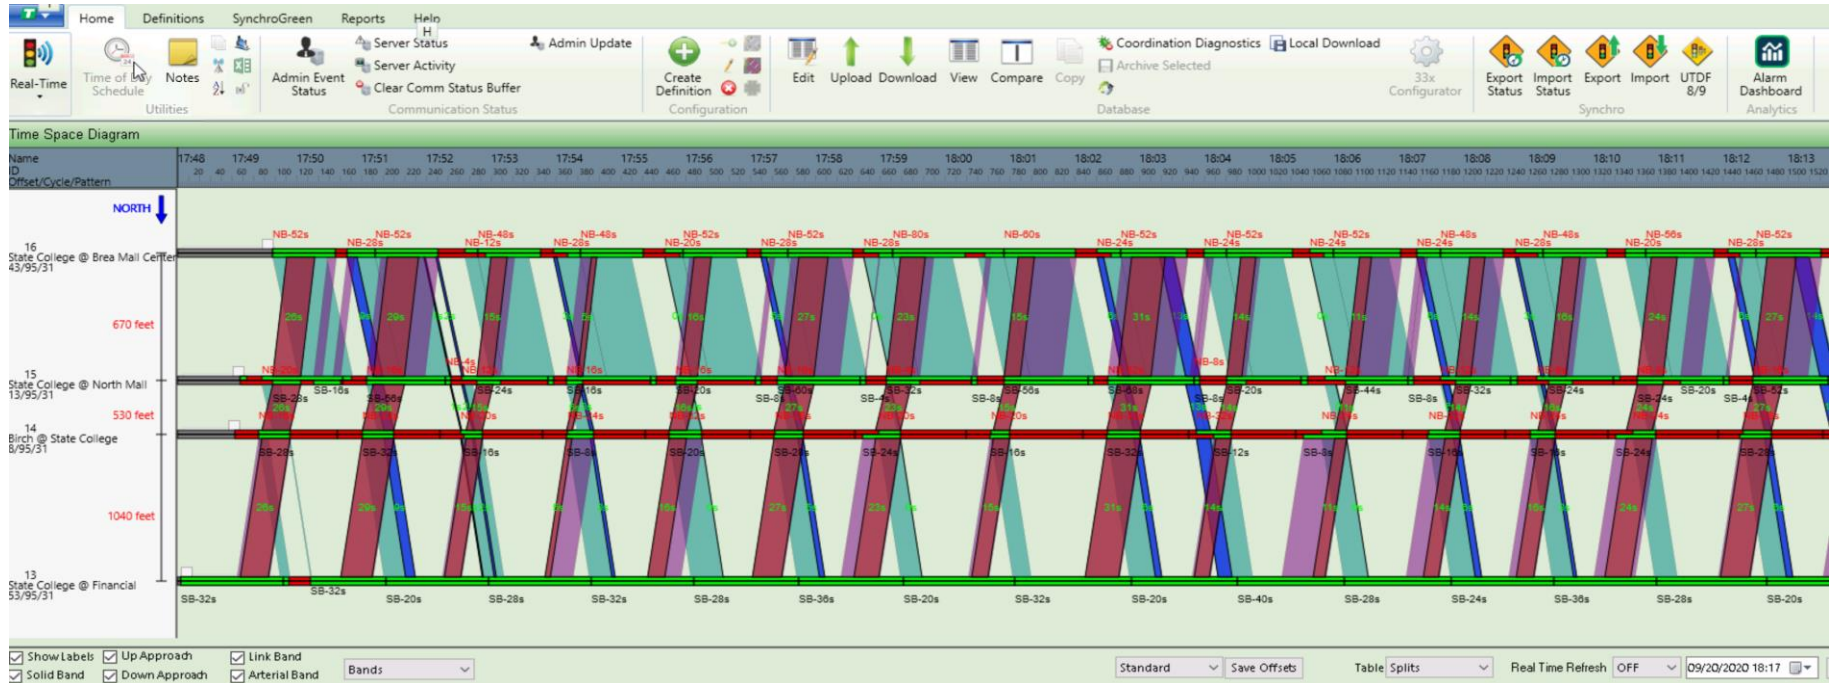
Home Definitions SynchroGreen Reports Help

Real-Time Time of Day Schedule Notes Utilities

Admin Event Status Server Status Server Activity Clear Comm Status Buffer Admin Update Communication Status

Create Definition Configuration

Edit Upload Download View Compare Copy

Coordination Diagnostics Local Download Archive Selected Database

33x Configurator

Export Status Import Status Export Import UTDF 8/9 Synchro

Alarm Dashboard Analytics

Time Space Diagram

Name
ID
Offset/Cycle/Pattern

17:48 17:49 17:50 17:51 17:52 17:53 17:54 17:55 17:56 17:57 17:58 17:59 18:00 18:01 18:02 18:03 18:04 18:05 18:06 18:07 18:08 18:09 18:10 18:11 18:12 18:13

NORTH

16
State College @ Brea Mall Center
43/95/31

670 feet

15
State College @ North Mall
13/95/31

530 feet

14
Birch @ State College
8/95/31

1040 feet

13
State College @ Financial
53/95/31

NB-52s NB-28s NB-52s NB-12s NB-48s NB-28s NB-48s NB-20s NB-52s NB-28s NB-52s NB-28s NB-80s NB-60s NB-24s NB-52s NB-24s NB-52s NB-24s NB-52s NB-24s NB-48s NB-28s NB-48s NB-20s NB-56s NB-28s NB-52s

SB-16s SB-24s SB-20s SB-56s SB-8s SB-44s SB-8s SB-32s SB-24s SB-20s

SB-28s SB-32s SB-16s SB-20s SB-28s SB-24s SB-16s SB-32s SB-12s SB-8s SB-16s SB-24s SB-28s

SB-32s SB-32s SB-20s SB-28s SB-32s SB-28s SB-36s SB-20s SB-32s SB-20s SB-40s SB-28s SB-24s SB-36s SB-28s SB-20s

Show Labels Up Approach Link Band Solid Band Down Approach Arterial Band Bands

Standard Save Offsets Table Splits Real Time Refresh OFF 09/20/2020 18:17